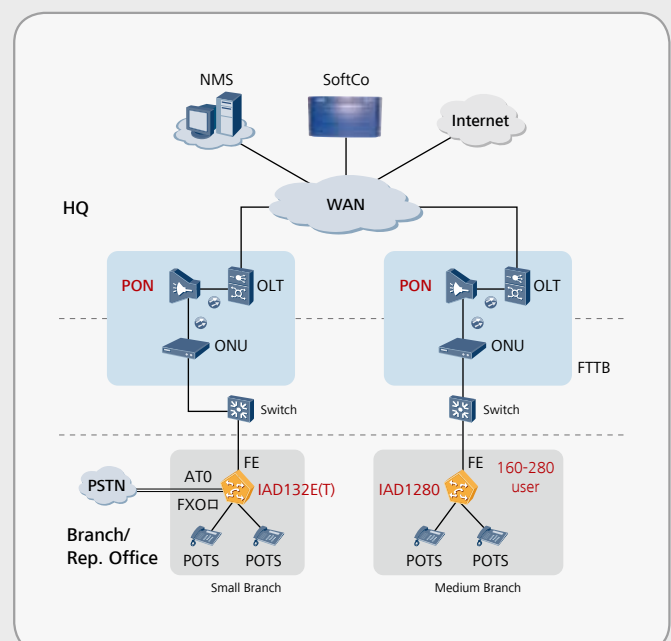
NMS

SoftCo

Internet

HQ

WAN

PON

OLT

ONU

PON

OLT

ONU

FTTB

Switch

Switch

FE

FE

160-280 user

AT0

PSTN

IAD132E(T)

IAD1280

FXO口

Branch/ Rep. Office

POTS

POTS

POTS

POTS

Small Branch

Medium Branch